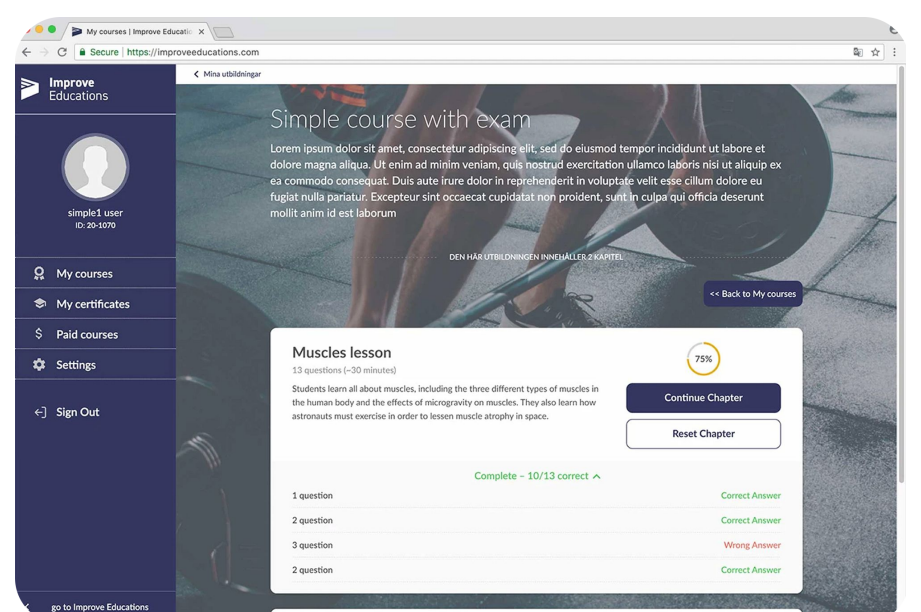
My courses | Improve Educati ×

Secure | https://improveeducations.com

Improve Educations

simple1 user
ID: 20-1070

My courses
My certificates
Paid courses
Settings

Sign Out

go to Improve Educations

< Mina utbildningar

Simple course with exam

Lorem ipsum dolor sit amet, consectetur adipiscing elit, sed do eiusmod tempor incididunt ut labore et dolore magna aliqua. Ut enim ad minim veniam, quis nostrud exercitation ullamco laboris nisi ut aliquip ex ea commodo consequat. Duis aute irure dolor in reprehenderit in voluptate velit esse cillum dolore eu fugiat nulla pariatur. Excepteur sint occaecat cupidatat non proident, sunt in culpa qui officia deserunt mollit anim id est laborum

DEN HÄR UTBILDNINGEN INNEHÅLLER 2 KAPITEL

<< Back to My courses

Muscles lesson

13 questions (~30 minutes)

75%

Students learn all about muscles, including the three different types of muscles in the human body and the effects of microgravity on muscles. They also learn how astronauts must exercise in order to lessen muscle atrophy in space.

Continue Chapter

Reset Chapter

Complete – 10/13 correct

| | |
|---|---|
| 1 question | Correct Answer |
| 2 question | Correct Answer |
| 3 question | Wrong Answer |
| 2 question | Correct Answer |